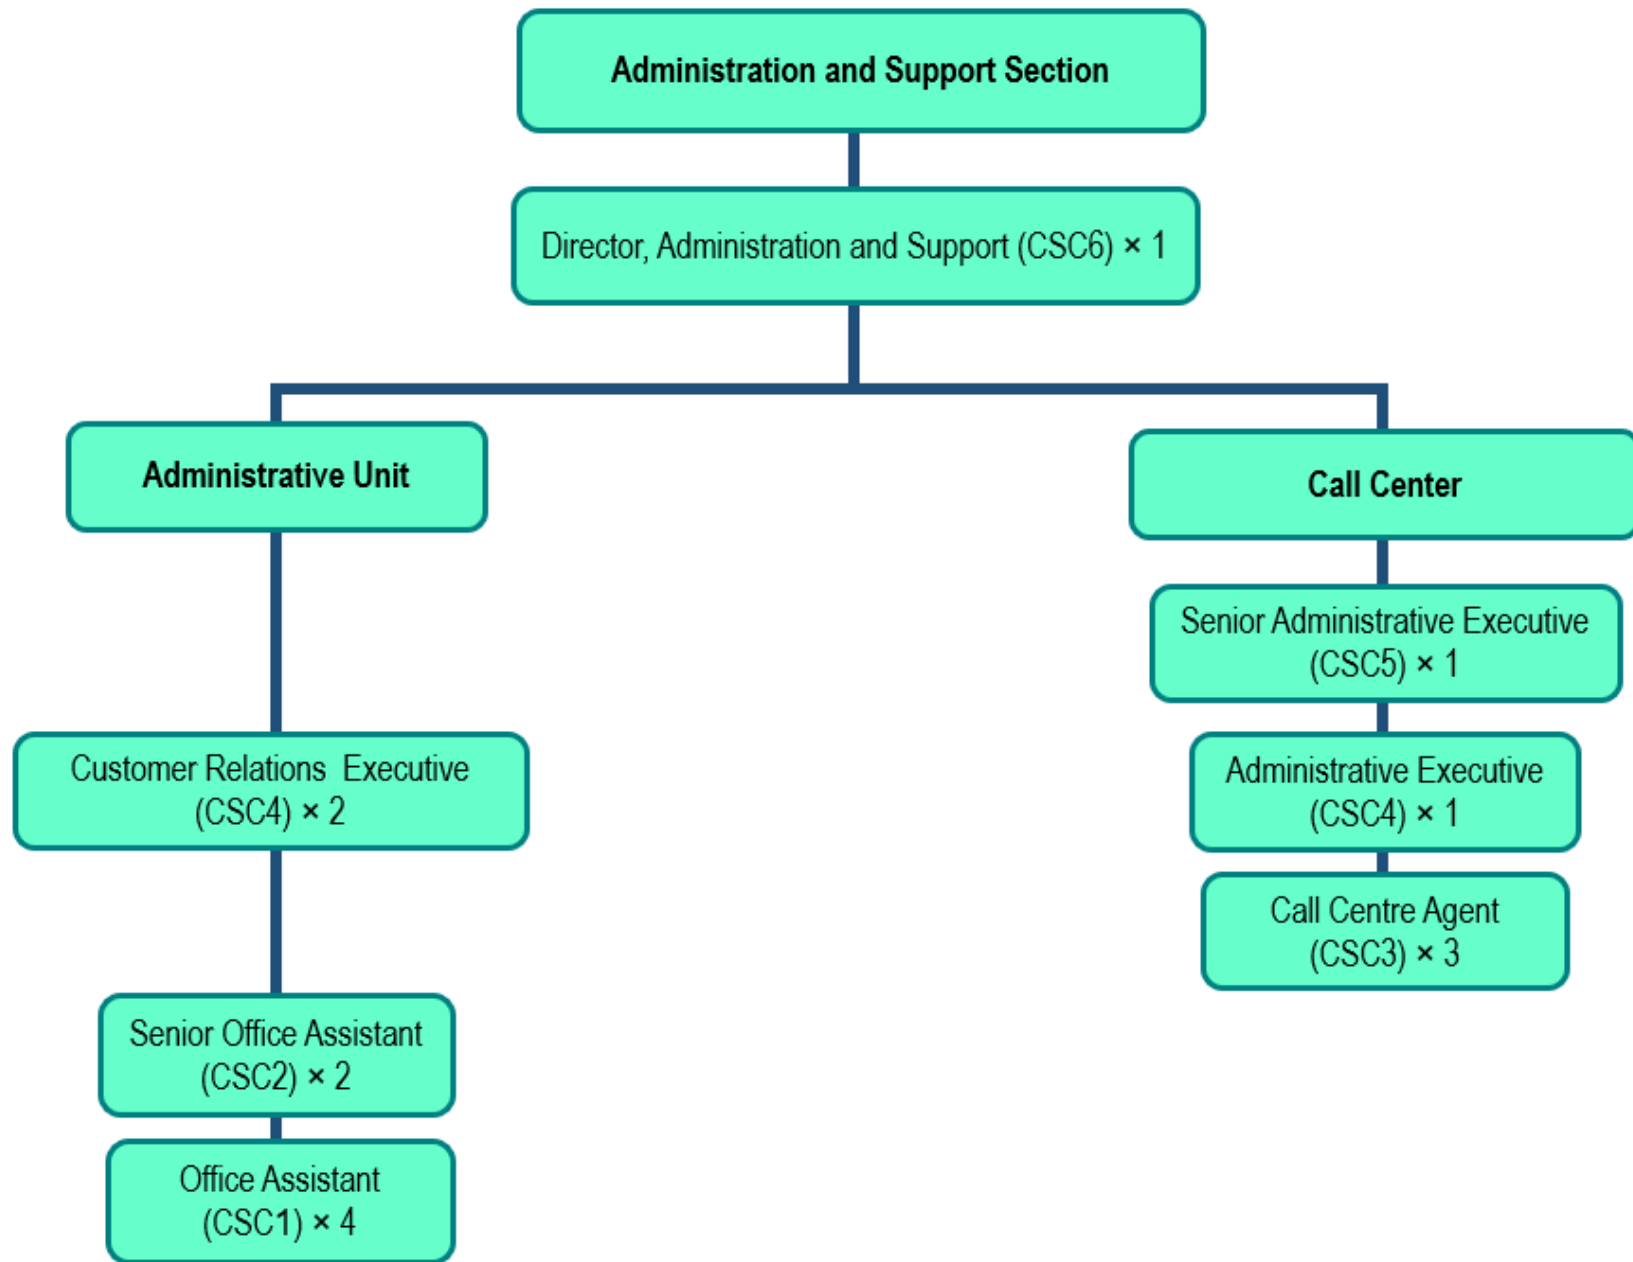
Administration and Support Section

Director, Administration and Support (CSC6) × 1

Administrative Unit

Customer Relations Executive (CSC4) × 2

Senior Office Assistant (CSC2) × 2

Office Assistant (CSC1) × 4

Call Center

Senior Administrative Executive (CSC5) × 1

Administrative Executive (CSC4) × 1

Call Centre Agent (CSC3) × 3